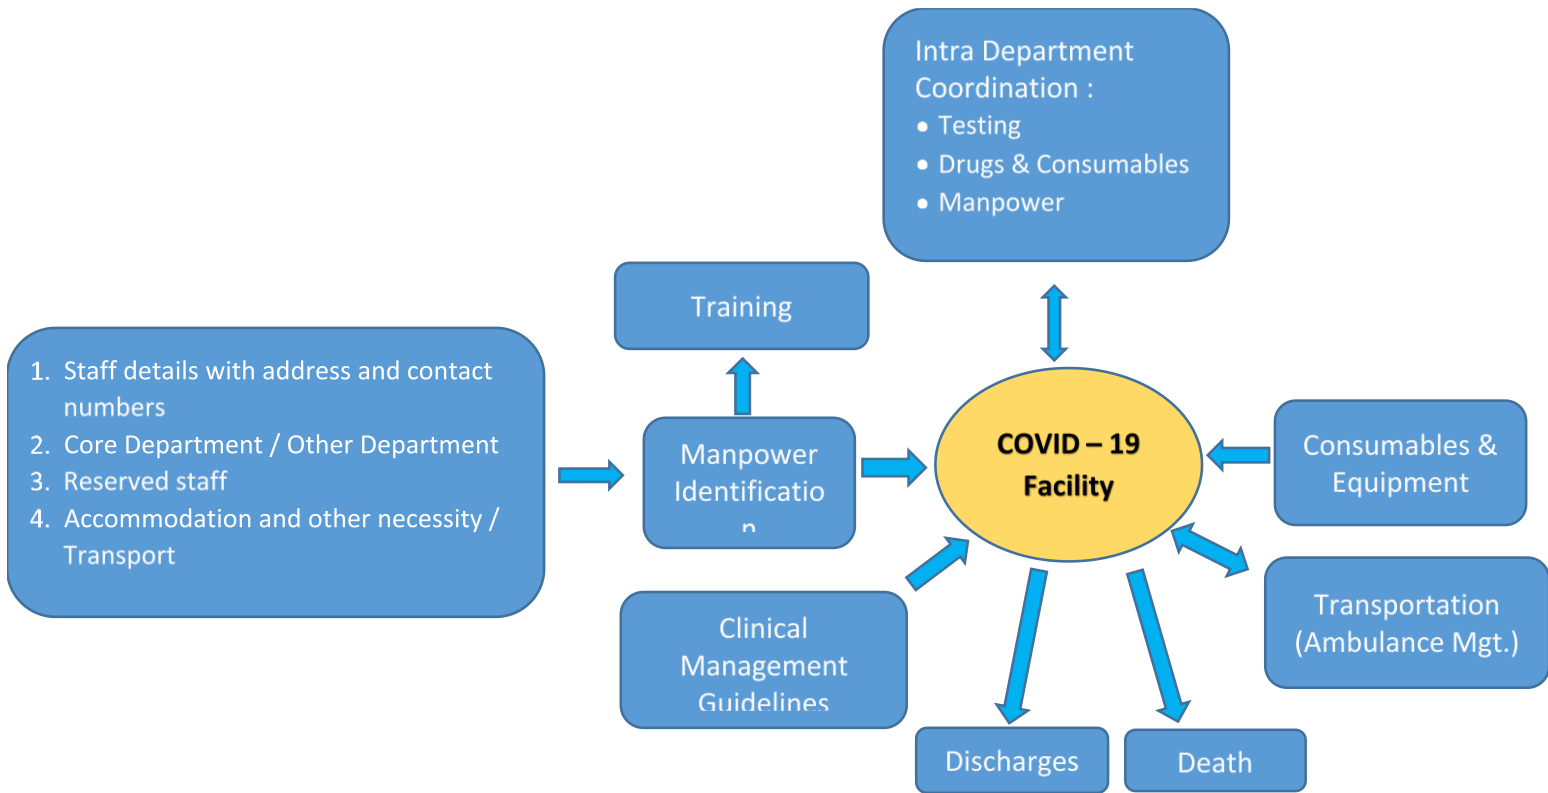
Intra Department Coordination :
• Testing
• Drugs & Consumables
• Manpower

Training

1. Staff details with address and contact numbers
2. Core Department / Other Department
3. Reserved staff
4. Accommodation and other necessity / Transport

Manpower Identificatio n

COVID – 19 Facility

Consumables & Equipment

Transportation (Ambulance Mgt.)

Clinical Management Guidelines

Discharges

Death